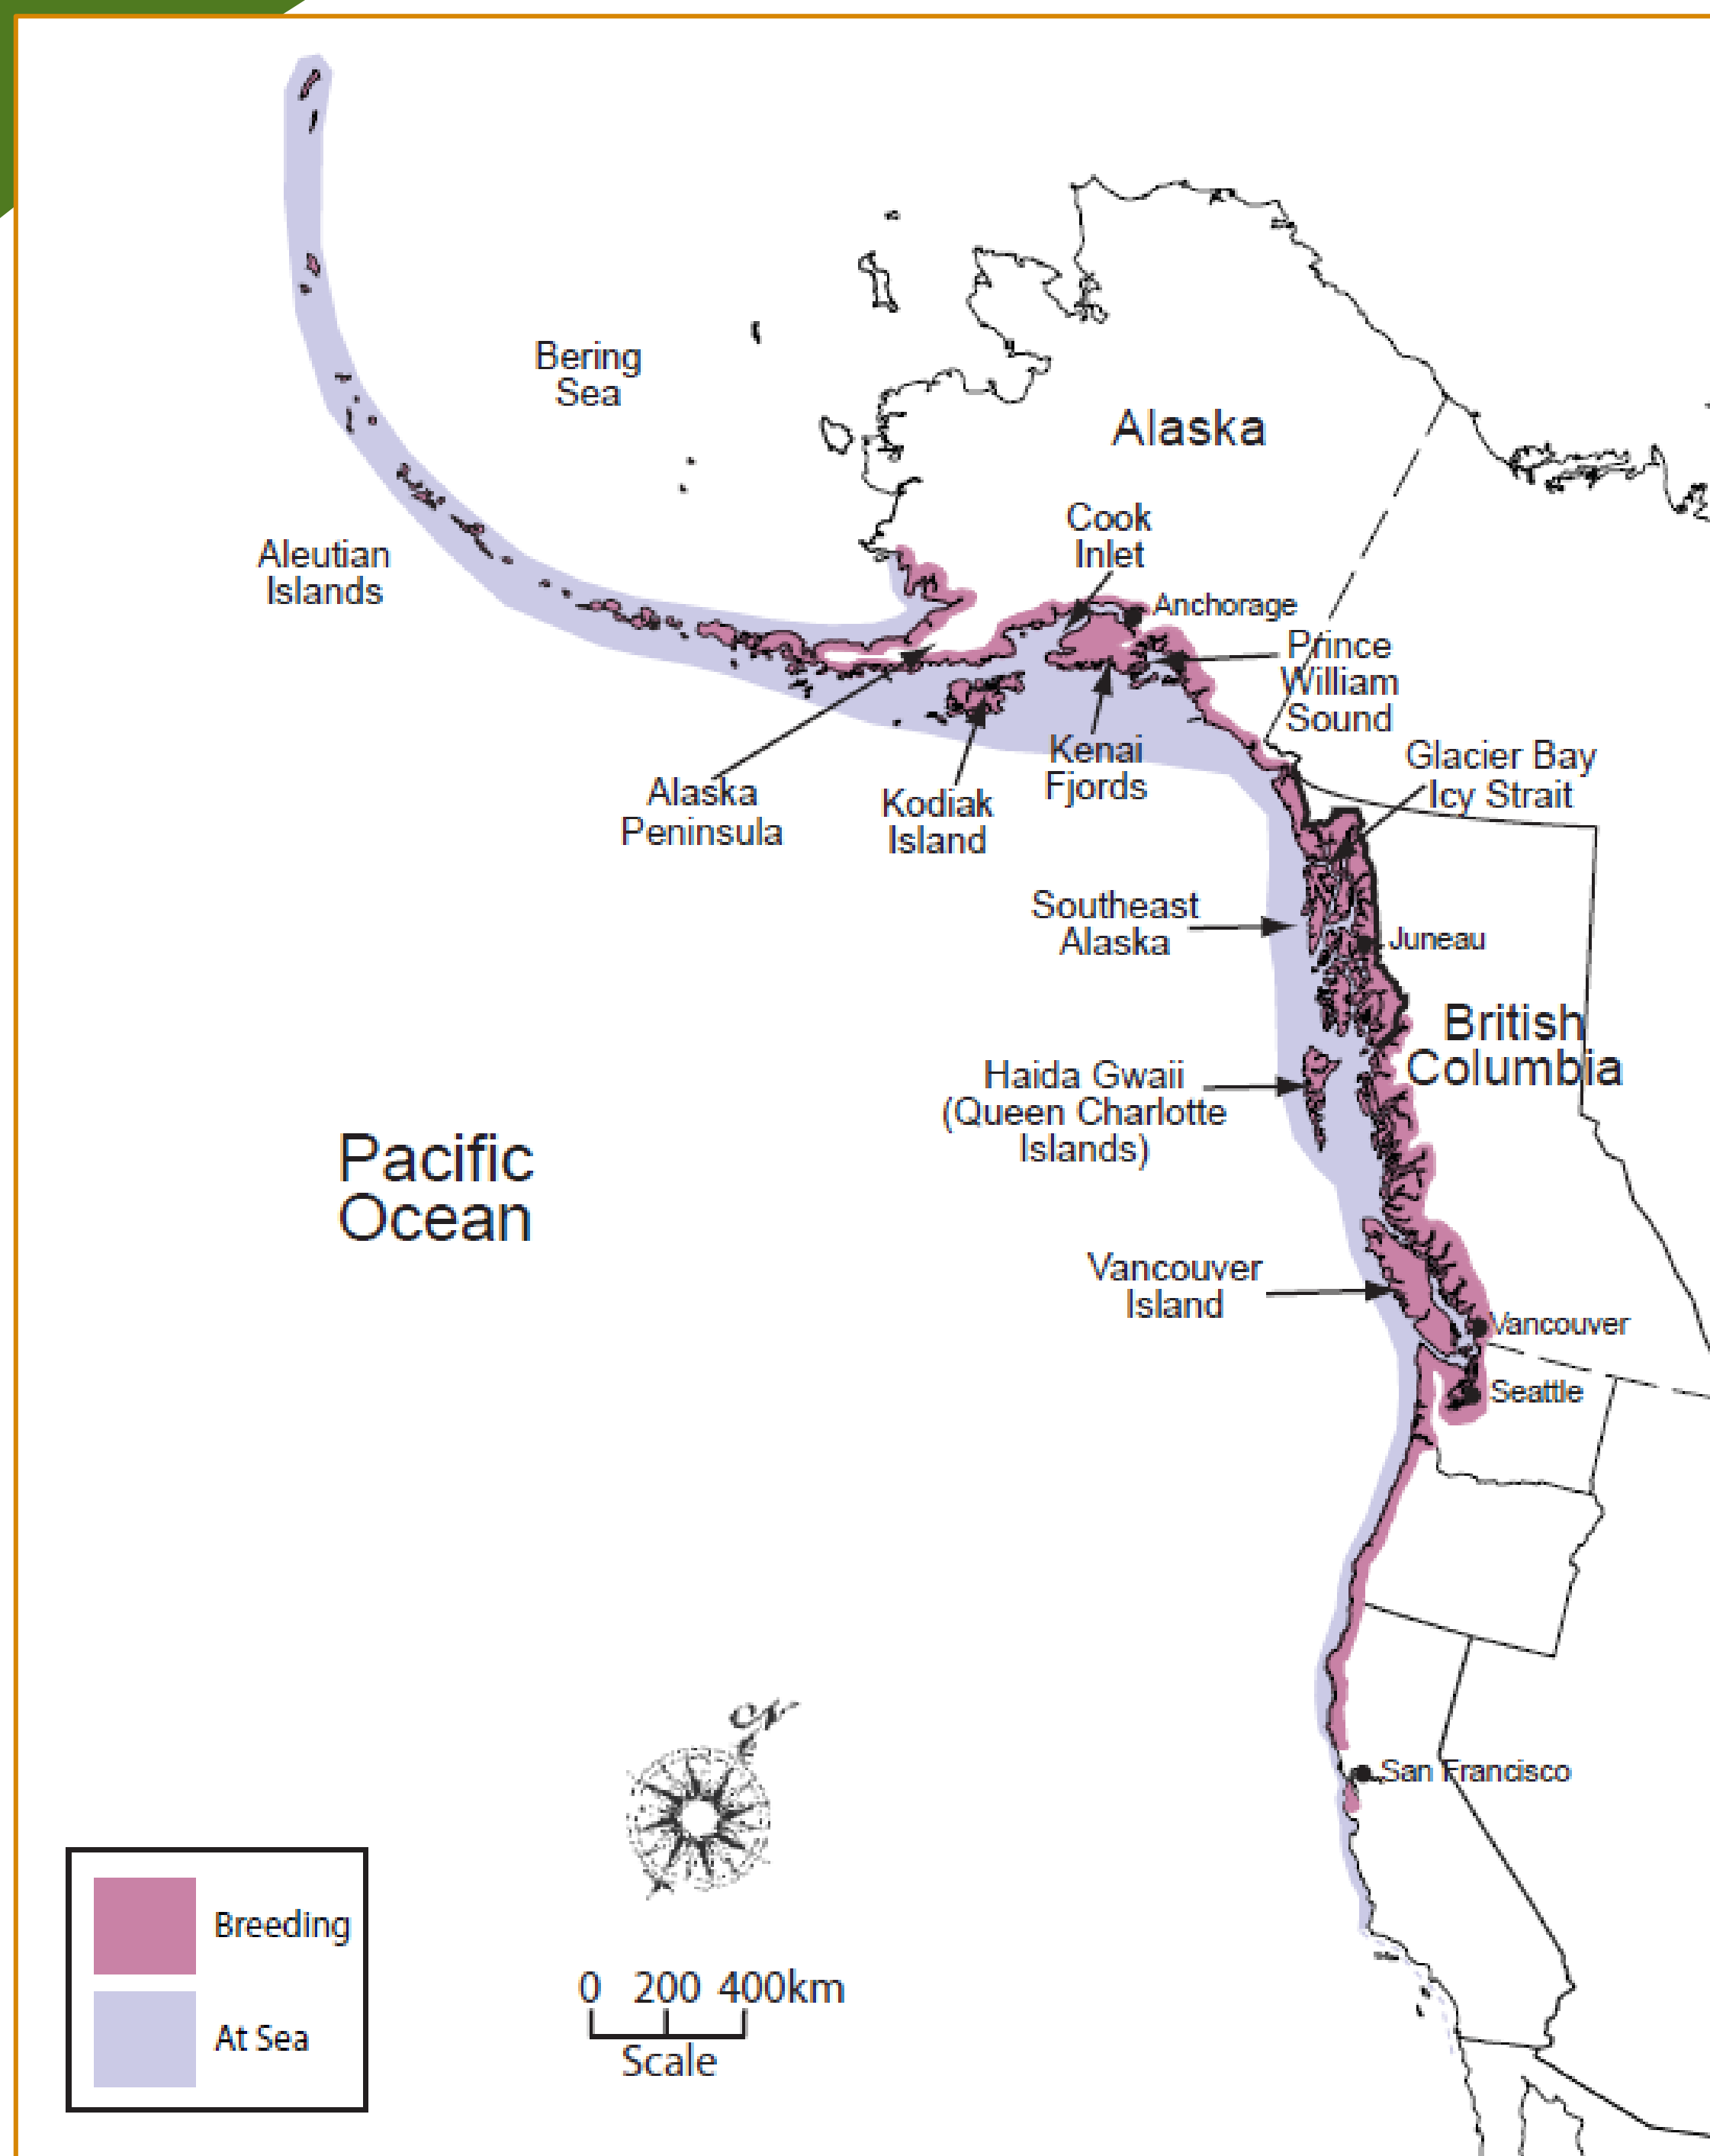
Bering Sea

Alaska

Aleutian Islands

Cook Inlet

Anchorage

Prince William Sound

Kenai Fjords

Alaska Peninsula

Kodiak Island

Glacier Bay Icy Strait

Southeast Alaska

Juneau

British Columbia

Haida Gwaii (Queen Charlotte Islands)

Pacific Ocean

Vancouver Island

Vancouver

Seattle

San Francisco

N

Breeding

At Sea

0 200 400km
Scale